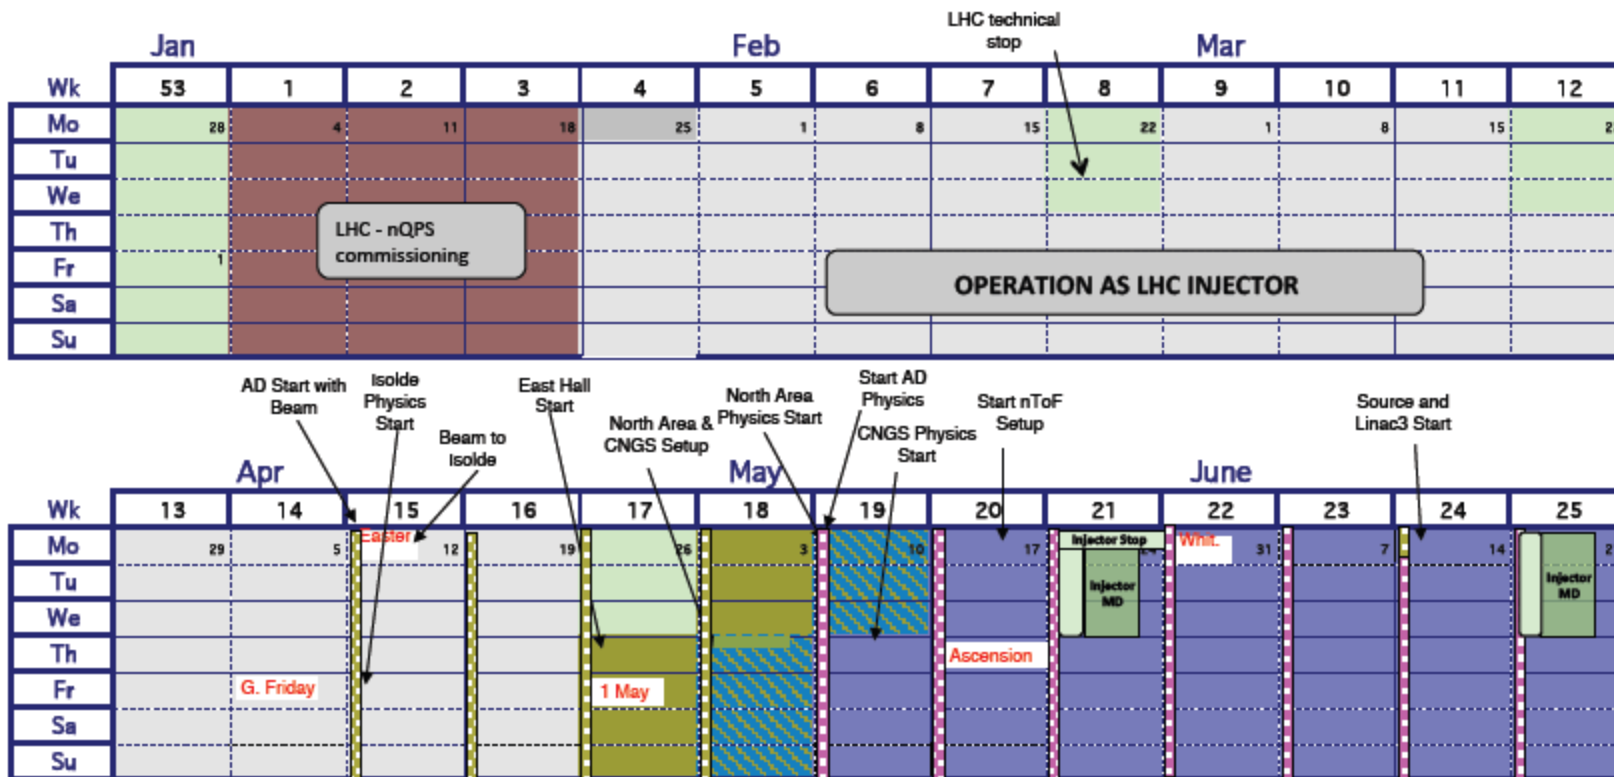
LHC technical stop

Jan Feb Mar

| Wk | 53 | 1 | 2 | 3 | 4 | 5 | 6 | 7 | 8 | 9 | 10 | 11 | 12 |
|---|---|---|---|---|---|---|---|---|---|---|---|---|---|
| Mo | 28 | 4 | 11 | 18 | 25 | 1 | 8 | 15 | 22 | 1 | 8 | 15 | 2 |
| Tu | | | | | | | | | | | | | |
| We | | | | | | | | | | | | | |
| Th | | | | | | | | | | | | | |
| Fr | 1 | | | | | | | | | | | | |
| Sa | | | | | | | | | | | | | |
| Su | | | | | | | | | | | | | |

LHC - nQPS commissioning

OPERATION AS LHC INJECTOR

AD Start with Beam
Isolde Physics Start
Beam to Isolde
East Hall Start
North Area & CNGS Setup
North Area Physics Start
Start AD Physics
CNGS Physics Start
Start nToF Setup
Source and Linac3 Start

Apr May June

| Wk | 13 | 14 | 15 | 16 | 17 | 18 | 19 | 20 | 21 | 22 | 23 | 24 | 25 |
|---|---|---|---|---|---|---|---|---|---|---|---|---|---|
| Mo | 29 | 5 | Easter 12 | 19 | 26 | 3 | 10 | 17 | Injector Stop 24 | Whit. 31 | 7 | 14 | 2 |
| Tu | | | | | | | | | Injector MD | | | | Injector MD |
| We | | | | | | | | | | | | | |
| Th | | | | | | | | Ascension | | | | | |
| Fr | | G. Friday | | | 1 May | | | | | | | | |
| Sa | | | | | | | | | | | | | |
| Su | | | | | | | | | | | | | |